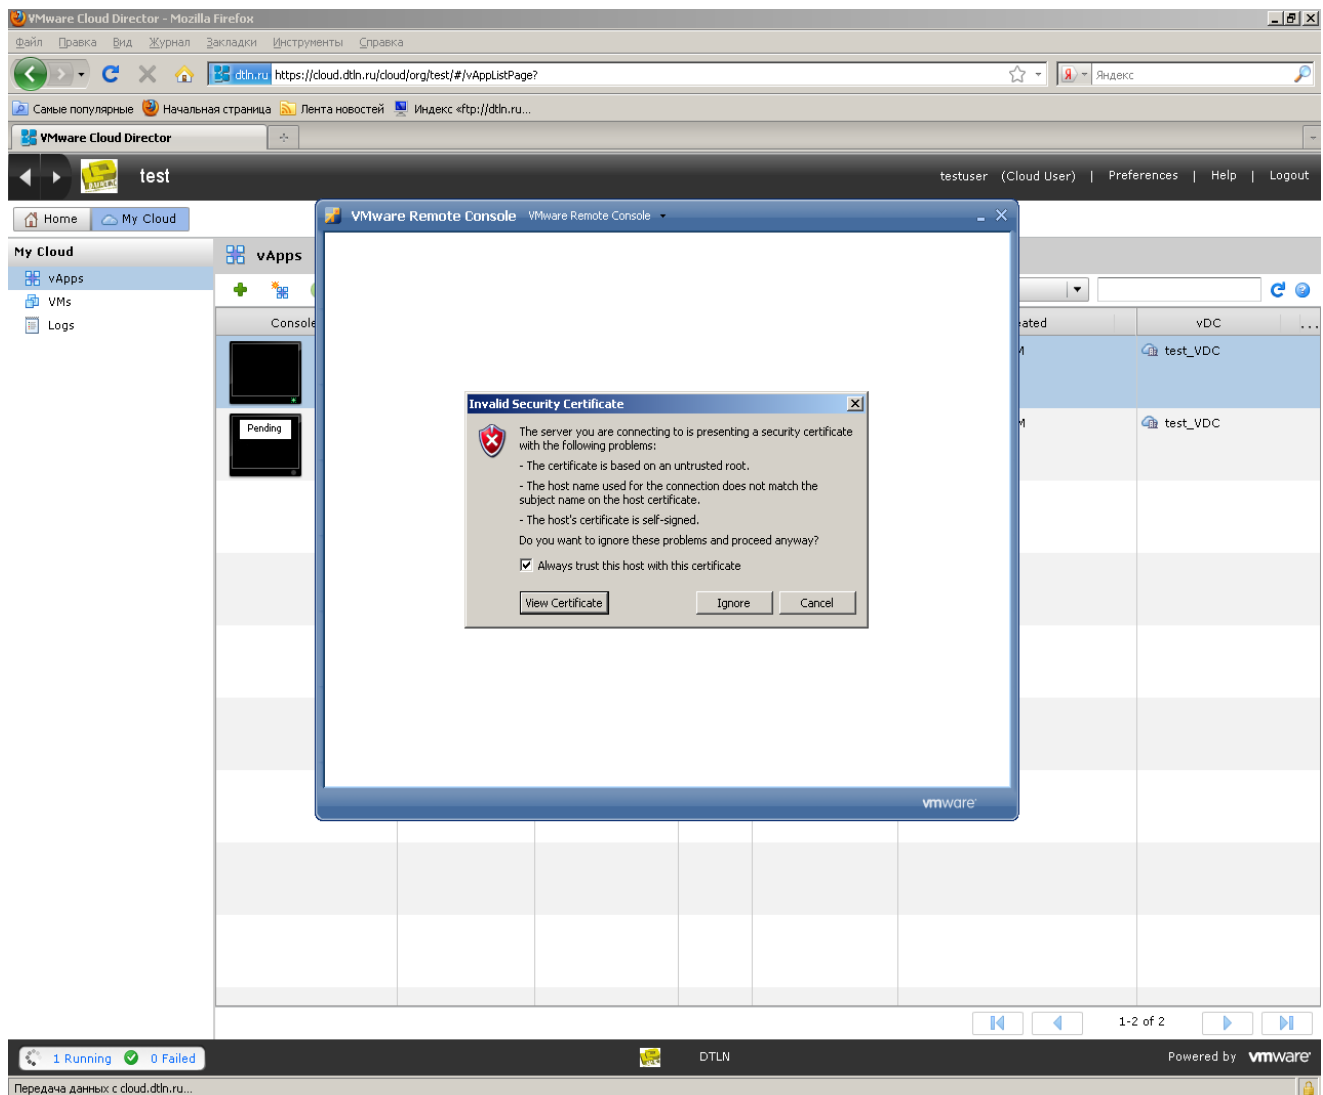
VMware Cloud Director - Mozilla Firefox

Файл Правка Вид Журнал Закладки Инструменты Справка

dtln.ru https://cloud.dtln.ru/cloud/org/test/#/vAppListPage?

Яндекс

Самые популярные Начальная страница Лента новостей Индекс «ftp://dtln.ru...

VMware Cloud Director

test

testuser (Cloud User) | Preferences | Help | Logout

Home My Cloud

My Cloud

vApps

VMs

Logs

vApps

Console

Pending

ated

vDC

test_VDC

test_VDC

VMware Remote Console VMware Remote Console

Invalid Security Certificate

The server you are connecting to is presenting a security certificate with the following problems:

- The certificate is based on an untrusted root.

- The host name used for the connection does not match the subject name on the host certificate.

- The host's certificate is self-signed.

Do you want to ignore these problems and proceed anyway?

Always trust this host with this certificate

View Certificate Ignore Cancel

vmware

1-2 of 2

1 Running 0 Failed

DTLN

Powered by vmware

Передача данных с cloud.dtln.ru...